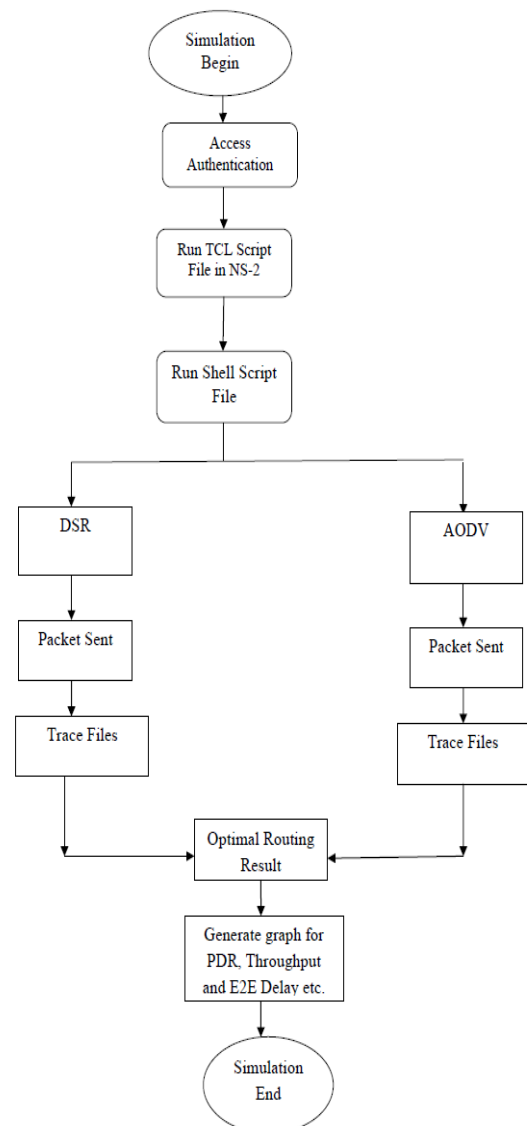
Simulation Begin

Access Authentication

Run TCL Script File in NS-2

Run Shell Script File

DSR

AODV

Packet Sent

Packet Sent

Trace Files

Trace Files

Optimal Routing Result

Generate graph for PDR, Throughput and E2E Delay etc.

Simulation End